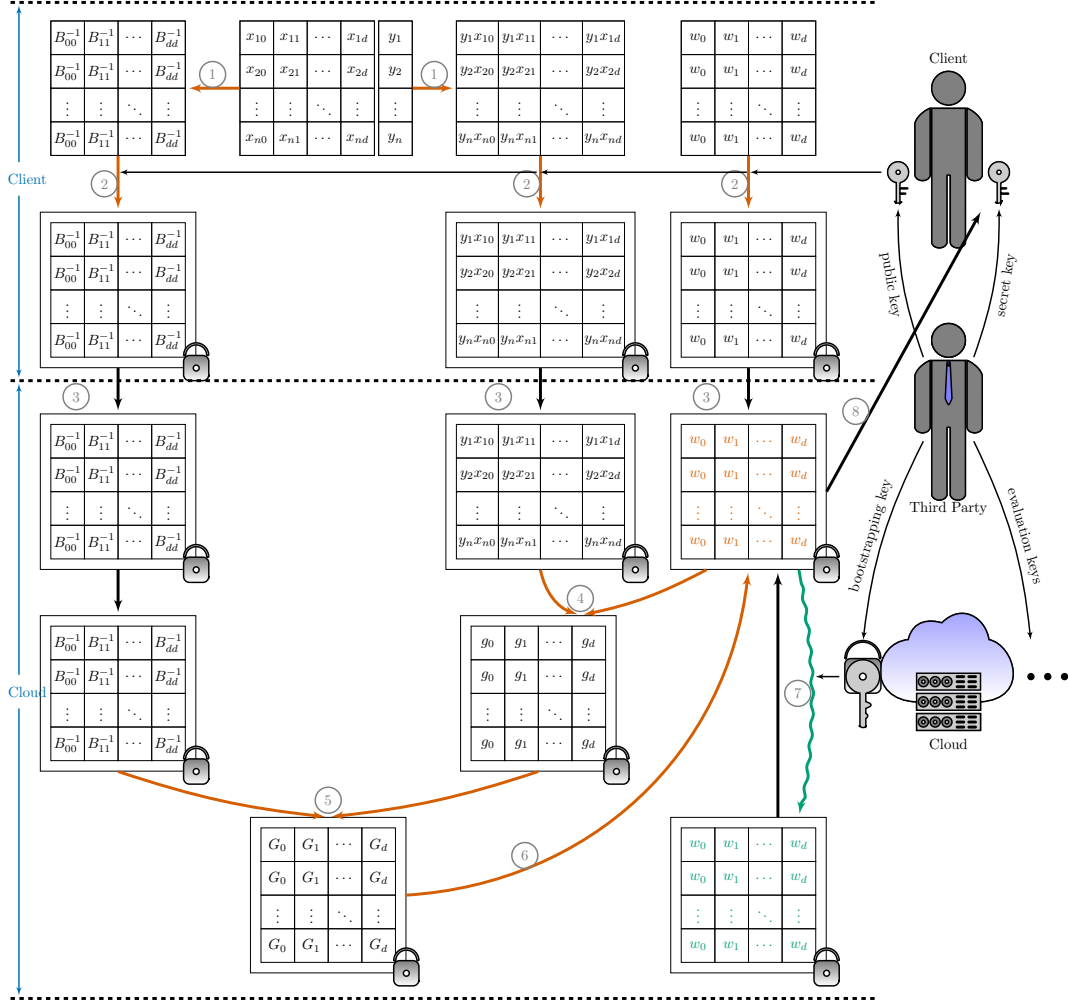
Client

Cloud

| $B_{00}^{-1}$ | $B_{11}^{-1}$ | $\cdots$ | $B_{dd}^{-1}$ |
|---|---|---|---|
| $B_{00}^{-1}$ | $B_{11}^{-1}$ | $\cdots$ | $B_{dd}^{-1}$ |
| $\vdots$ | $\vdots$ | $\ddots$ | $\vdots$ |
| $B_{00}^{-1}$ | $B_{11}^{-1}$ | $\cdots$ | $B_{dd}^{-1}$ |

1

| $x_{10}$ | $x_{11}$ | $\cdots$ | $x_{1d}$ |
|---|---|---|---|
| $x_{20}$ | $x_{21}$ | $\cdots$ | $x_{2d}$ |
| $\vdots$ | $\vdots$ | $\ddots$ | $\vdots$ |
| $x_{n0}$ | $x_{n1}$ | $\cdots$ | $x_{nd}$ |

| $y_1$ |
|---|
| $y_2$ |
| $\vdots$ |
| $y_n$ |

1

| $y_1x_{10}$ | $y_1x_{11}$ | $\cdots$ | $y_1x_{1d}$ |
|---|---|---|---|
| $y_2x_{20}$ | $y_2x_{21}$ | $\cdots$ | $y_2x_{2d}$ |
| $\vdots$ | $\vdots$ | $\ddots$ | $\vdots$ |
| $y_nx_{n0}$ | $y_nx_{n1}$ | $\cdots$ | $y_nx_{nd}$ |

| $w_0$ | $w_1$ | $\cdots$ | $w_d$ |
|---|---|---|---|
| $w_0$ | $w_1$ | $\cdots$ | $w_d$ |
| $\vdots$ | $\vdots$ | $\ddots$ | $\vdots$ |
| $w_0$ | $w_1$ | $\cdots$ | $w_d$ |

Client

2 2 2

public key

secret key

Third Party

3 3 3

8

bootstrapping key

evaluation keys

4

| $g_0$ | $g_1$ | $\cdots$ | $g_d$ |
|---|---|---|---|
| $g_0$ | $g_1$ | $\cdots$ | $g_d$ |
| $\vdots$ | $\vdots$ | $\ddots$ | $\vdots$ |
| $g_0$ | $g_1$ | $\cdots$ | $g_d$ |

7

Cloud

5

| $G_0$ | $G_1$ | $\cdots$ | $G_d$ |
|---|---|---|---|
| $G_0$ | $G_1$ | $\cdots$ | $G_d$ |
| $\vdots$ | $\vdots$ | $\ddots$ | $\vdots$ |
| $G_0$ | $G_1$ | $\cdots$ | $G_d$ |

6